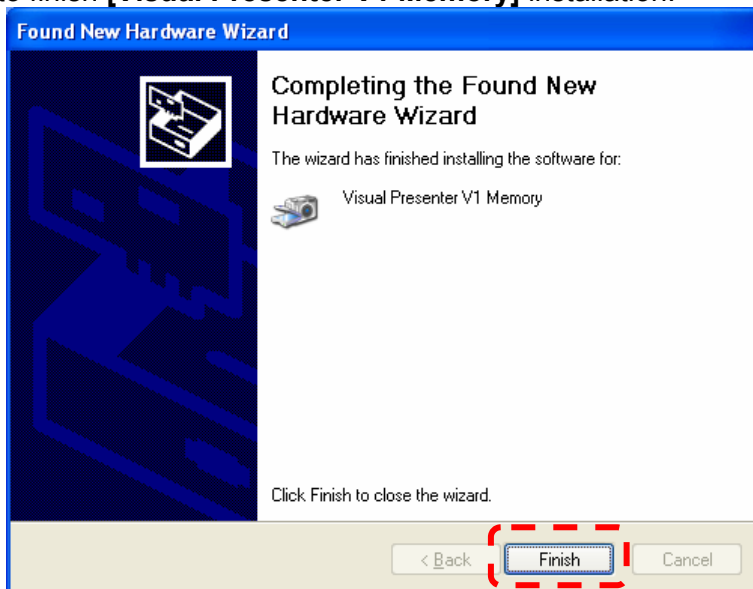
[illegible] finish [Visual Presenter V1 Memory] installation.

Found New Hardware Wizard

Completing the Found New Hardware Wizard

The wizard has finished installing the software for:

Visual Presenter V1 Memory

Click Finish to close the wizard.

< Back
Finish
Cancel